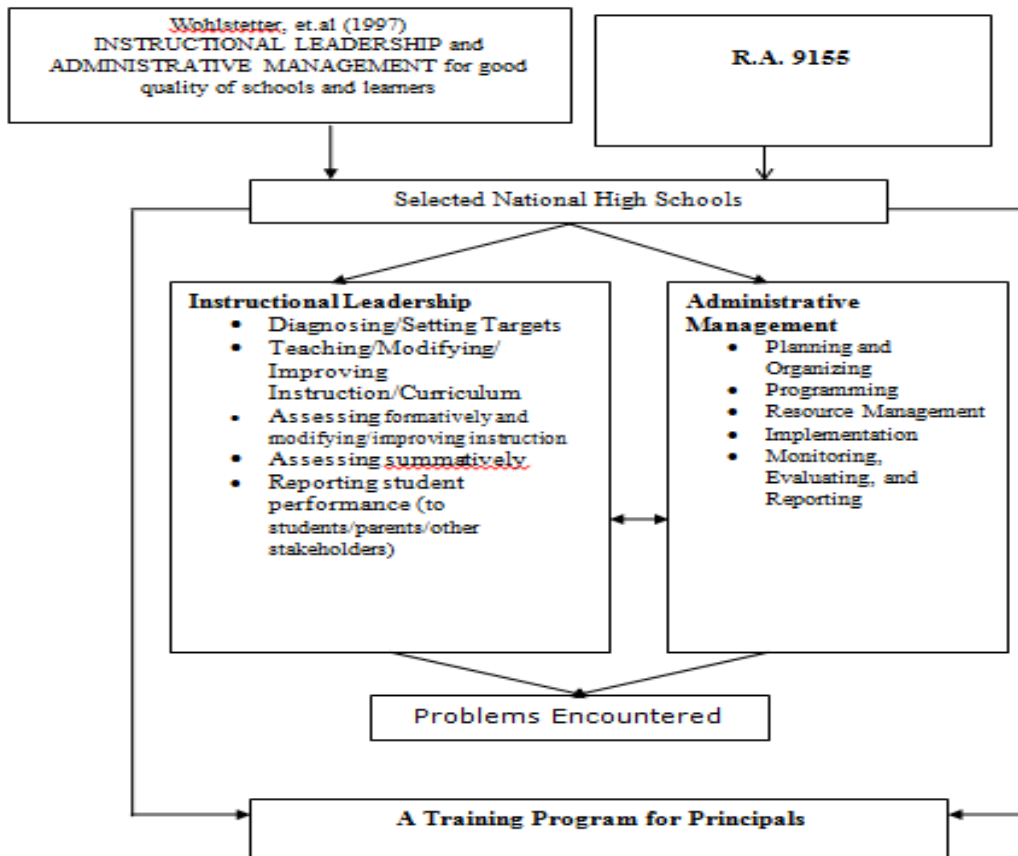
Wohlstetter, et.al (1997)
INSTRUCTIONAL LEADERSHIP and ADMINISTRATIVE MANAGEMENT for good quality of schools and learners

R.A. 9155

Selected National High Schools

Instructional Leadership
- Diagnosing/Setting Targets
- Teaching/Modifying/ Improving Instruction/Curriculum
- Assessing formatively and modifying/improving instruction
- Assessing summatively
- Reporting student performance (to students/parents/other stakeholders)

Administrative Management
- Planning and Organizing
- Programming
- Resource Management
- Implementation
- Monitoring, Evaluating, and Reporting

Problems Encountered

A Training Program for Principals